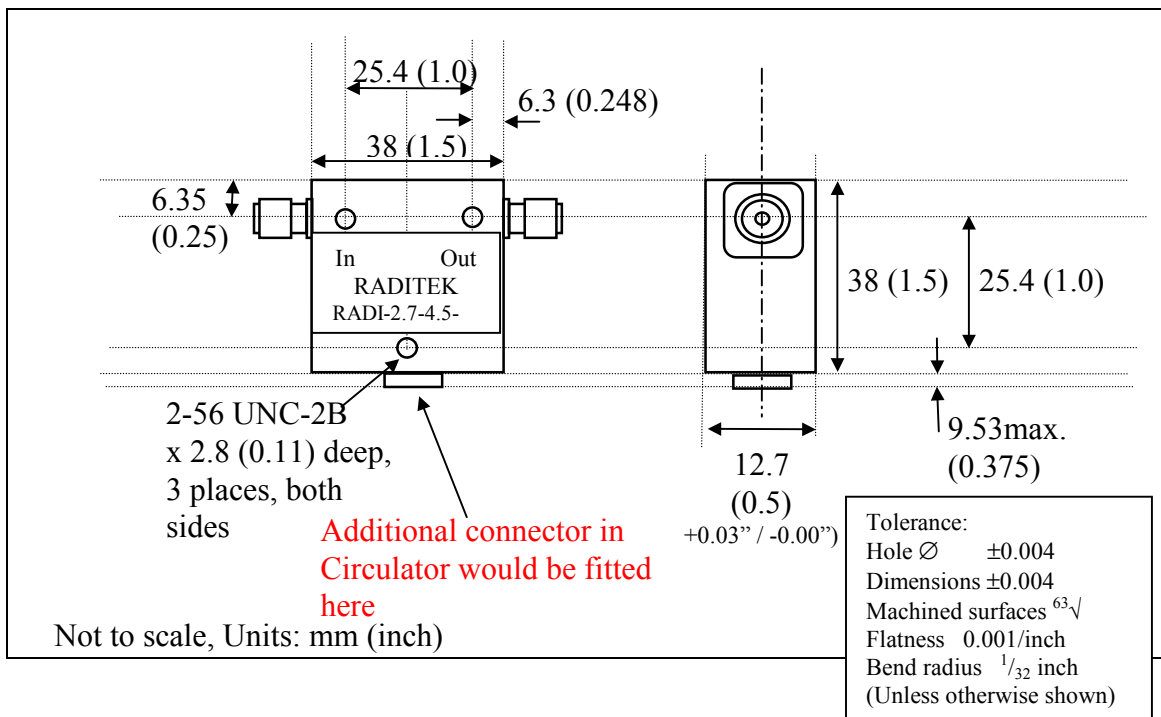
25.4 (1.0)

6.3 (0.248)

38 (1.5)

6.35 (0.25)

In Out
RADITEK
RADI-2.7-4.5-

38 (1.5)

25.4 (1.0)

2-56 UNC-2B x 2.8 (0.11) deep, 3 places, both sides

Additional connector in Circulator would be fitted here

12.7 (0.5)
+0.03" / -0.00")

9.53max. (0.375)

Not to scale, Units: mm (inch)

Tolerance:
Hole $\varnothing$ $\pm 0.004$
Dimensions $\pm 0.004$
Machined surfaces $^{63}\surd$
Flatness 0.001/inch
Bend radius $^{1}/_{32}$ inch
(Unless otherwise shown)